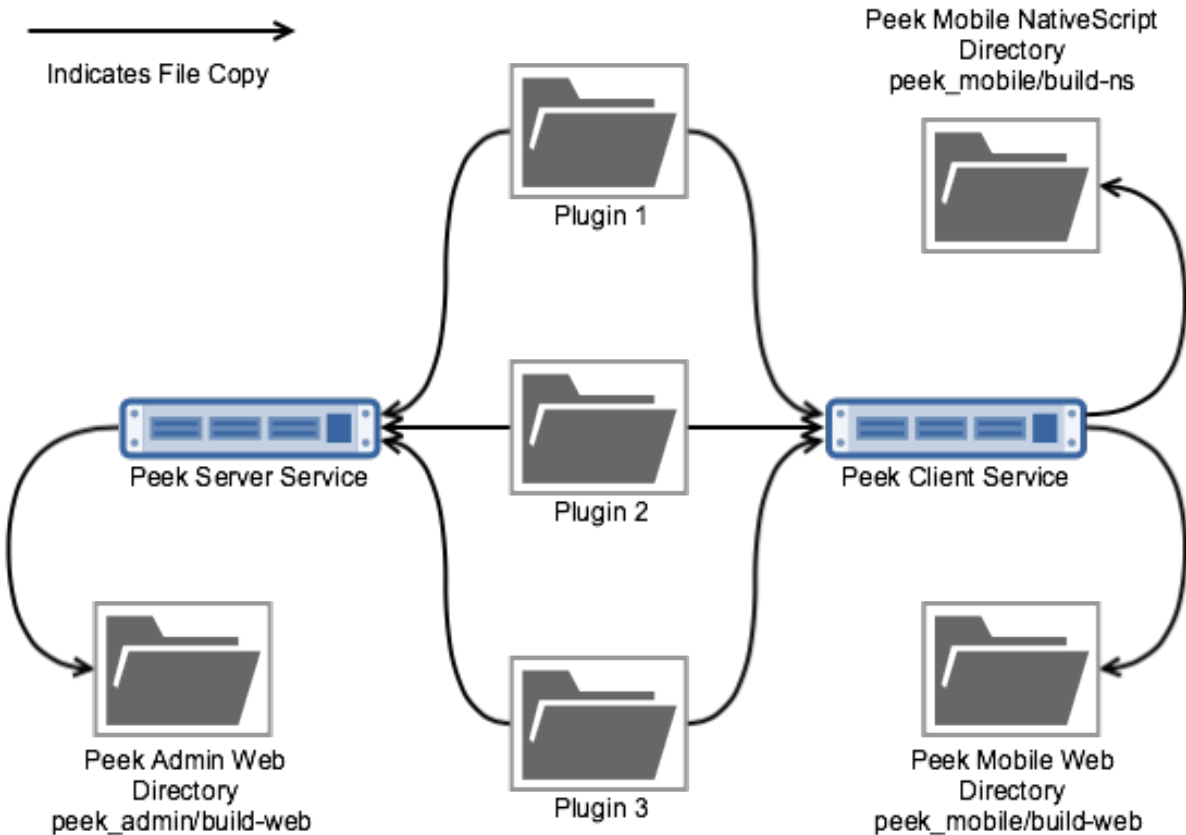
Indicates File Copy

Peek Mobile NativeScript Directory peek_mobile/build-ns

Plugin 1

Peek Server Service

Plugin 2

Peek Client Service

Peek Admin Web Directory peek_admin/build-web

Plugin 3

Peek Mobile Web Directory peek_mobile/build-web